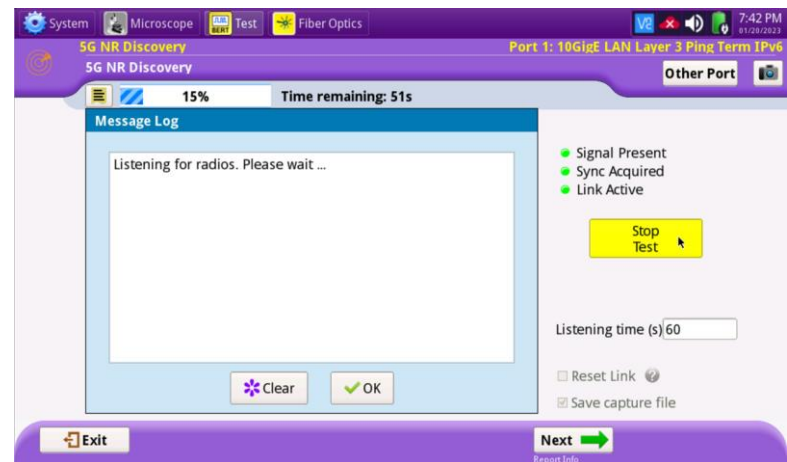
System Microscope BERT Test Fiber Optics V2 7:42 PM 01/20/2023

5G NR Discovery
5G NR Discovery
Port 1: 10GigE LAN Layer 3 Ping Term IPv6
Other Port

15% Time remaining: 51s

Message Log

Listening for radios. Please wait ...

Clear OK

Signal Present
Sync Acquired
Link Active

Stop Test

Listening time (s) 60

Reset Link
Save capture file

Exit
Next
Report Info